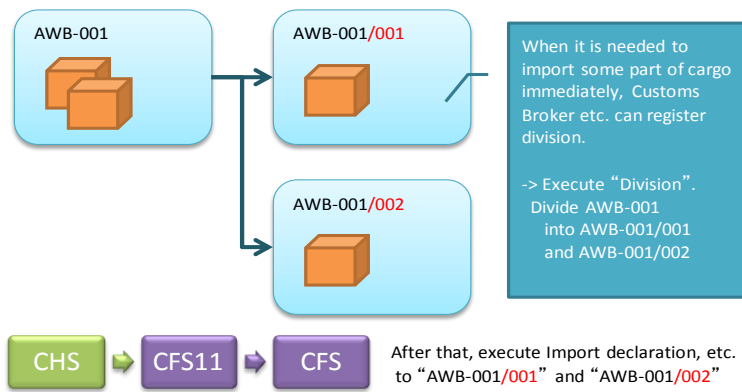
AWB-001

AWB-001/001

AWB-001/002

When it is needed to import some part of cargo immediately, Customs Broker etc. can register division.

-> Execute “Division”.
Divide AWB-001 into AWB-001/001 and AWB-001/002

CHS

CFS11

CFS

After that, execute Import declaration, etc. to “AWB-001/001” and “AWB-001/002”